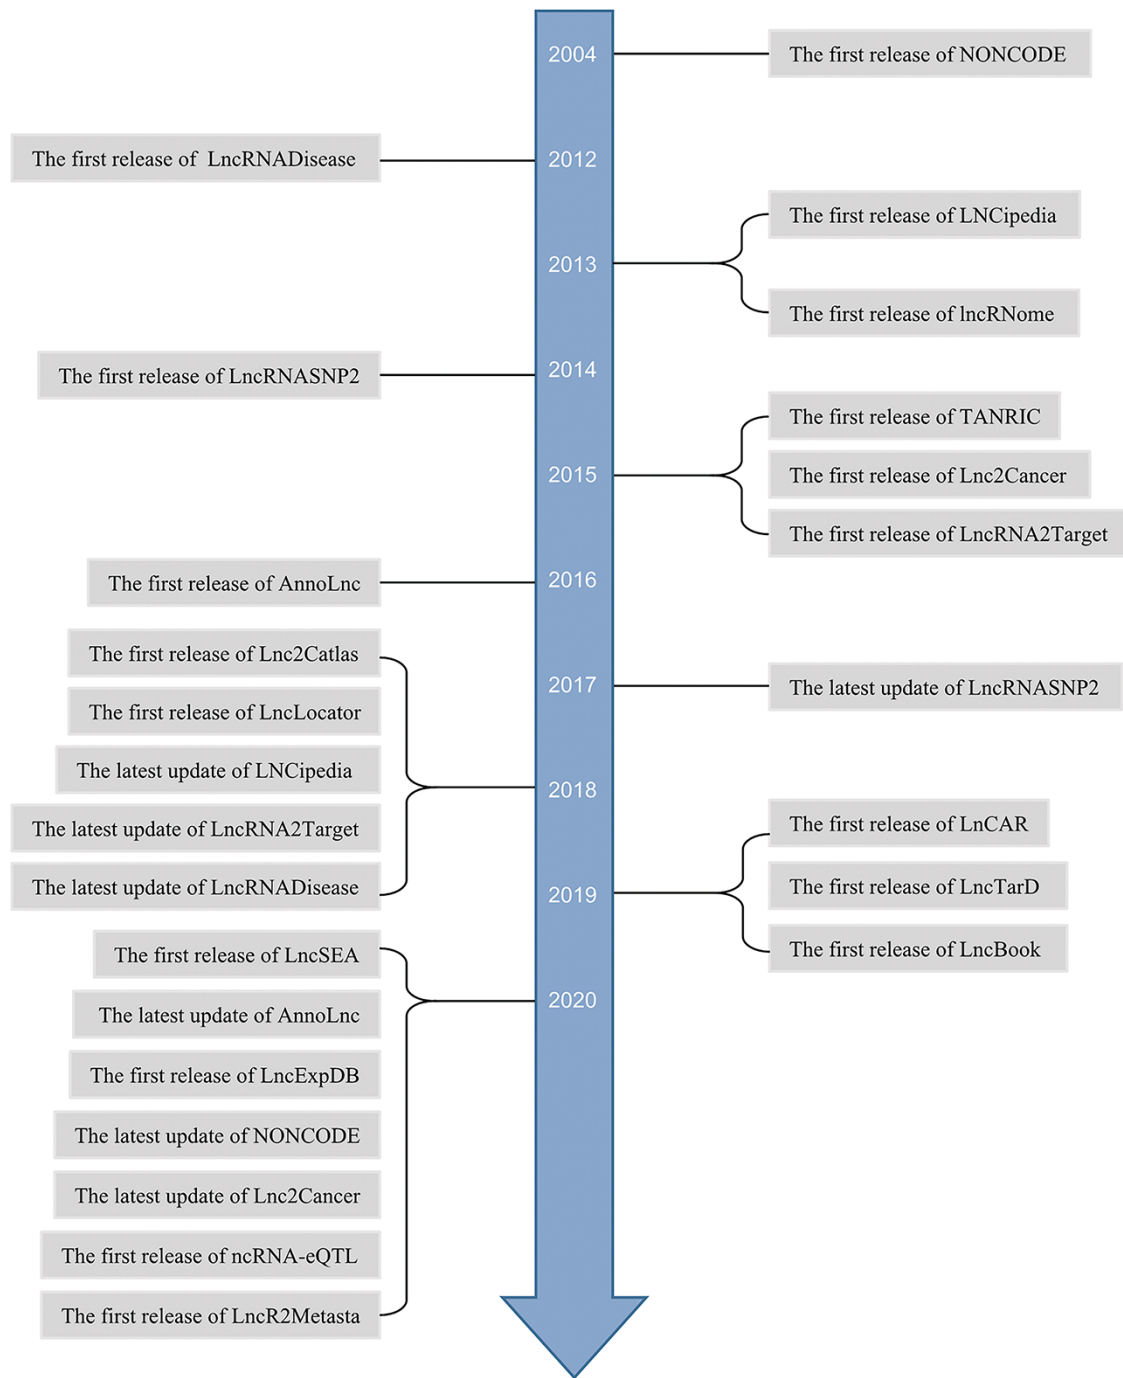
2004

The first release of NONCODE

The first release of LncRNADisease

2012

The first release of LNCipedia

2013

The first release of lncRNome

The first release of LncRNASNP2

2014

The first release of TANRIC

2015

The first release of Lnc2Cancer

The first release of LncRNA2Target

The first release of AnnoLnc

2016

The first release of Lnc2Catlas

2017

The latest update of LncRNASNP2

The first release of LncLocator

The latest update of LNCipedia

2018

The latest update of LncRNA2Target

The first release of LnCAR

The latest update of LncRNADisease

2019

The first release of LncTarD

The first release of LncBook

The first release of LncSEA

2020

The latest update of AnnoLnc

The first release of LncExpDB

The latest update of NONCODE

The latest update of Lnc2Cancer

The first release of ncRNA-eQTL

The first release of LncR2Metasta